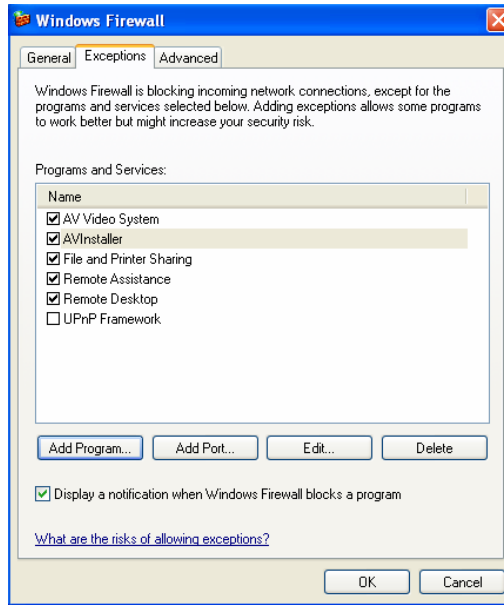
Windows Firewall

General | Exceptions | Advanced

Windows Firewall is blocking incoming network connections, except for the programs and services selected below. Adding exceptions allows some programs to work better but might increase your security risk.

Programs and Services:

Name
☑ AV Video System
☑ AVInstaller
☑ File and Printer Sharing
☑ Remote Assistance
☑ Remote Desktop
☐ UPnP Framework

Add Program... | Add Port... | Edit... | Delete

☑ Display a notification when Windows Firewall blocks a program

What are the risks of allowing exceptions?

OK | Cancel